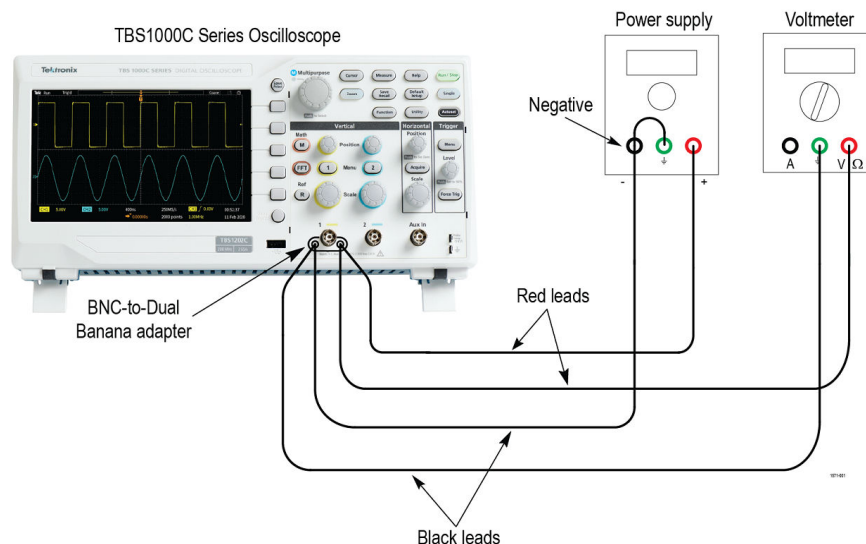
TBS1000C Series Oscilloscope

Power supply

Voltmeter

Tektronix

TBS 1000C SERIES DIGITAL OSCILLOSCOPE

Multipurpose

Cursor

Measure

Help

Run/Stop

Save Recall

Default Setup

Single

Function

Utility

Autoset

Vertical

Horizontal

Trigger

Math

M

Position

Position

Menu

FFT

1

Menu

2

Acquire

Level

Ref

R

Scale

Scale

Force Trig

1

2

Aux In

TBS1202C

Negative

-

+

A

V Ω

BNC-to-Dual Banana adapter

Red leads

Black leads